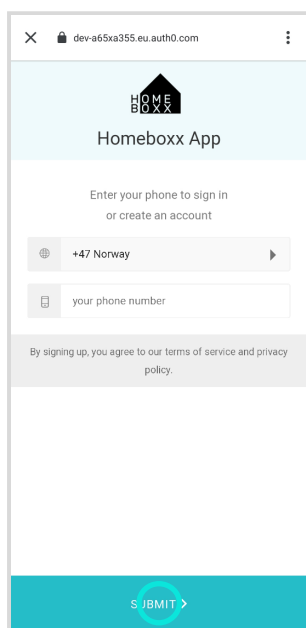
dev-a65xa355.eu.auth0.com

HOME
BOXX

Homeboxx App

Enter your phone to sign in
or create an account

+47 Norway

your phone number

By signing up, you agree to our terms of service and privacy policy.

SUBMIT >